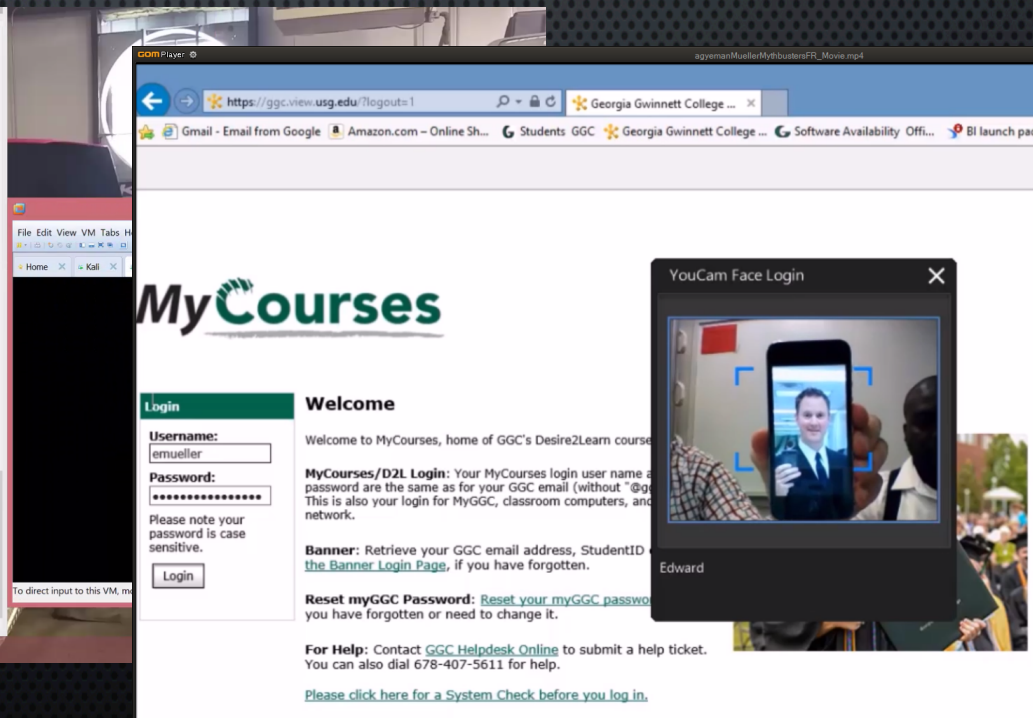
GOM Player
agyemanMuellerMythbustersFR_Movie.mp4

https://ggc.view.usg.edu/?logout=1
Georgia Gwinnett College ...
Gmail - Email from Google
Amazon.com – Online Sh...
Students GGC
Georgia Gwinnett College ...
Software Availability Offi...
BI launch pa

File Edit View VM Tabs H
Home
Kali
To direct input to this VM, m

MyCourses

Login
Username:
emueller
Password:
●●●●●●●●●●●●●●●●
Please note your password is case sensitive.
Login

Welcome

Welcome to MyCourses, home of GGC's Desire2Learn course

MyCourses/D2L Login: Your MyCourses login user name a password are the same as for your GGC email (without "@gg This is also your login for MyGGC, classroom computers, and network.

Banner: Retrieve your GGC email address, StudentID the Banner Login Page, if you have forgotten.

Reset myGGC Password: Reset your myGGC passwo you have forgotten or need to change it.

For Help: Contact GGC Helpdesk Online to submit a help ticket. You can also dial 678-407-5611 for help.

Please click here for a System Check before you log in.

YouCam Face Login
Edward